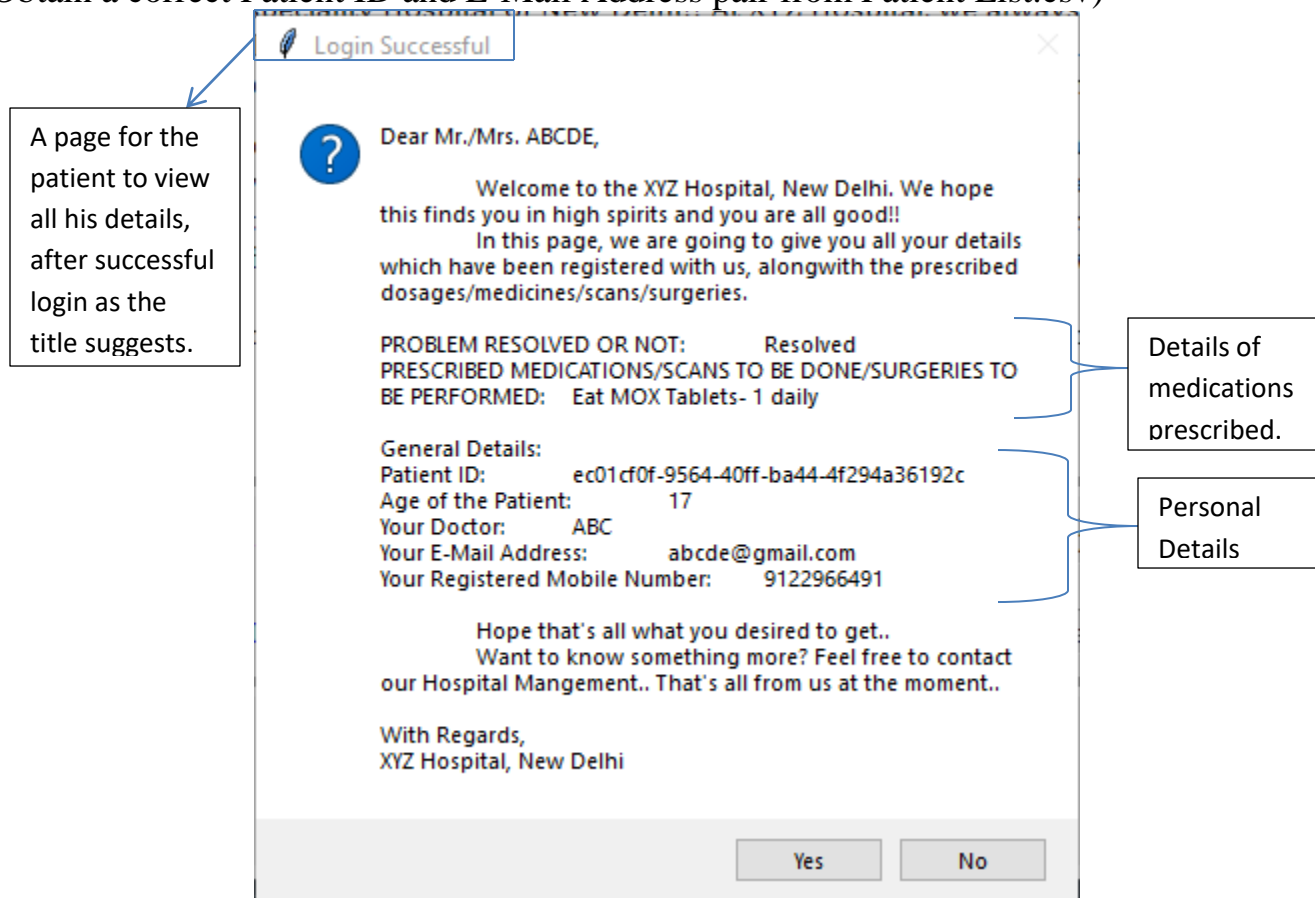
Obtain a correct Patient ID and E-Mail Address pair from Patient List.csv)

Login Successful

A page for the patient to view all his details, after successful login as the title suggests.

Dear Mr./Mrs. ABCDE,

Welcome to the XYZ Hospital, New Delhi. We hope this finds you in high spirits and you are all good!!
In this page, we are going to give you all your details which have been registered with us, alongwith the prescribed dosages/medicines/scans/surgeries.

PROBLEM RESOLVED OR NOT: Resolved
PRESCRIBED MEDICATIONS/SCANS TO BE DONE/SURGERIES TO BE PERFORMED: Eat MOX Tablets- 1 daily

Details of medications prescribed.

General Details:
Patient ID: ec01cf0f-9564-40ff-ba44-4f294a36192c
Age of the Patient: 17
Your Doctor: ABC
Your E-Mail Address: abcde@gmail.com
Your Registered Mobile Number: 9122966491

Personal Details

Hope that's all what you desired to get..
Want to know something more? Feel free to contact our Hospital Mangement.. That's all from us at the moment..

With Regards,
XYZ Hospital, New Delhi

Yes No